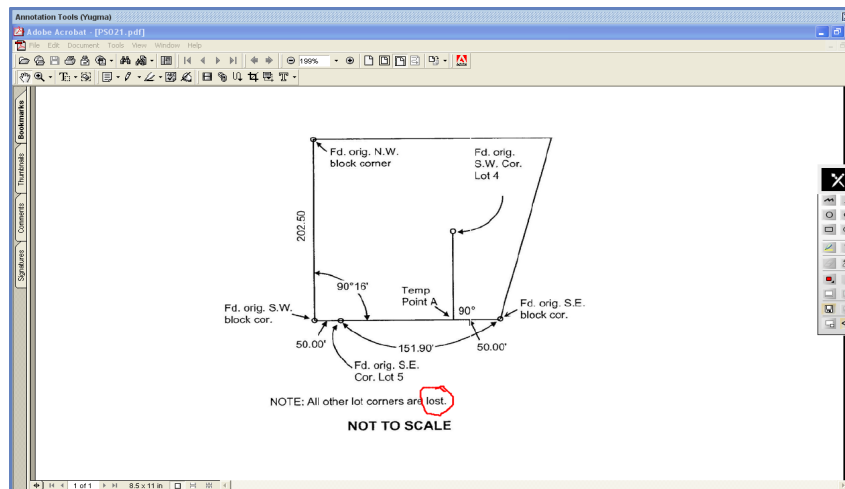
Annotation Tools (Yugma)

Adobe Acrobat - [PS021.pdf]

File Edit Document Tools View Window Help

199%

Bookmarks

Thumbnails

Comments

Signatures

Fd. orig. N.W. block corner

Fd. orig. S.W. Cor. Lot 4

202.50

90°16'

Temp Point A

90°

Fd. orig. S.W. block cor.

Fd. orig. S.E. block cor.

50.00'

151.90'

50.00'

Fd. orig. S.E. Cor. Lot 5

NOTE: All other lot corners are lost.

NOT TO SCALE

1 of 1

8.5 x 11 in